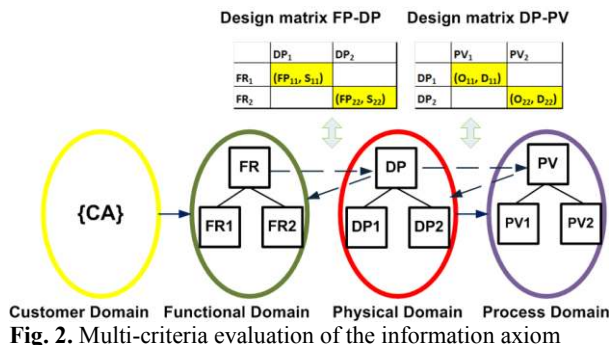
Design matrix FP-DP

|  | $DP_1$ | $DP_2$ |
|---|---|---|
| $FR_1$ | $(FP_{11}, S_{11})$ |  |
| $FR_2$ |  | $(FP_{22}, S_{22})$ |

Design matrix DP-PV

|  | $PV_1$ | $PV_2$ |
|---|---|---|
| $DP_1$ | $(O_{11}, D_{11})$ |  |
| $DP_2$ |  | $(O_{22}, D_{22})$ |

{CA}

FR

FR1

FR2

DP

DP1

DP2

PV

PV1

PV2

Customer Domain Functional Domain Physical Domain Process Domain

Fig. 2. Multi-criteria evaluation of the information axiom